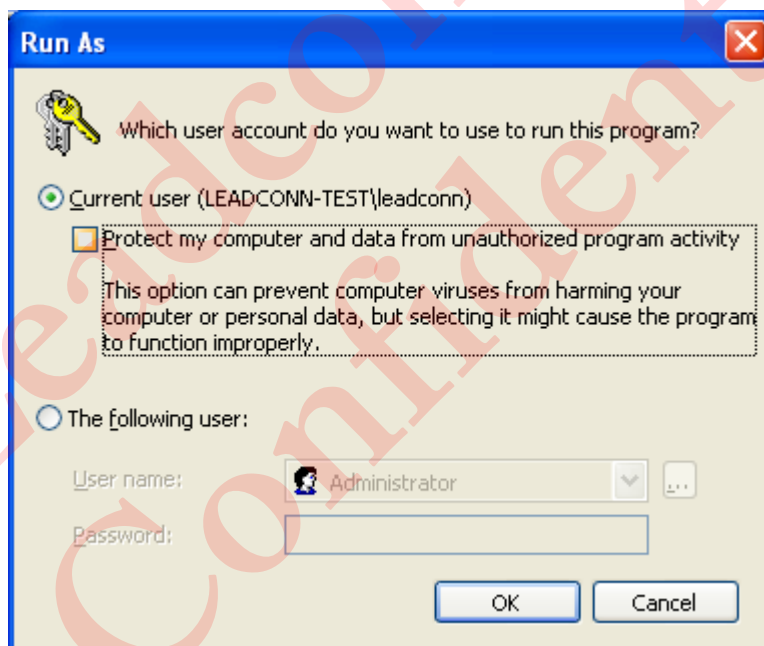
Run As

Which user account do you want to use to run this program?

Current user (LEADCONN-TEST\leadconn)

Protect my computer and data from unauthorized program activity

This option can prevent computer viruses from harming your computer or personal data, but selecting it might cause the program to function improperly.

The following user:

User name: Administrator ...

Password:

OK Cancel

Leadconn Confidential